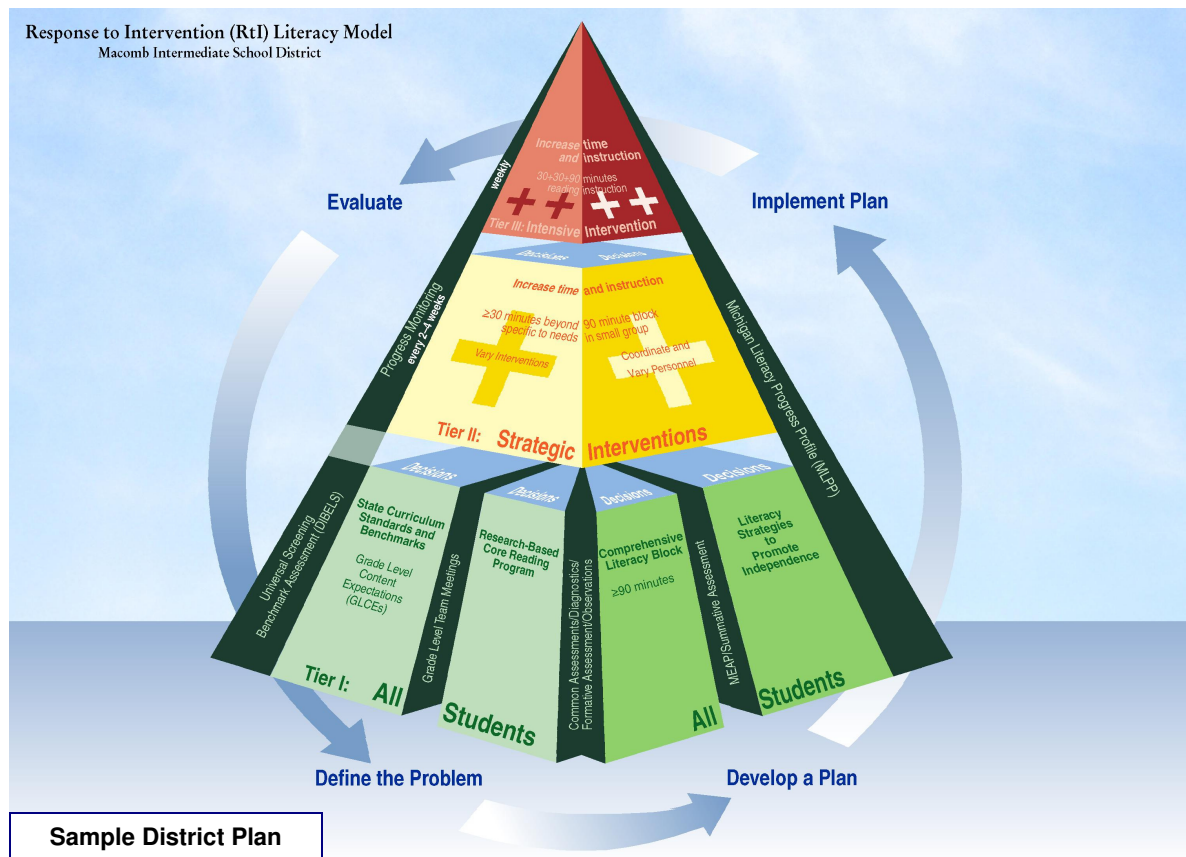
Response to Intervention (RtI) Literacy Model
Macomb Intermediate School District

Evaluate

Implement Plan

weekly

Increase time and instruction

30+30+90 minutes reading instruction

Tier III: Intensive Intervention

Decisions Decisions

Increase time and instruction

≥30 minutes beyond specific to needs

90 minute block in small group

Vary Interventions

Coordinate and Vary Personnel

Tier II: Strategic Interventions

Progress Monitoring every 2-4 weeks

Michigan Literacy Progress Profile (MLPP)

Decisions

Decisions

Decisions

Decisions

Universal Screening Benchmark Assessment (DIBELS)

State Curriculum Standards and Benchmarks

Grade Level Content Expectations (GLCEs)

Grade Level Team Meetings

Research-Based Core Reading Program

Common Assessments/Diagnostics/ Formative Assessment/Observations

Comprehensive Literacy Block

≥90 minutes

MEAP/Summative Assessment

Literacy Strategies to Promote Independence

Tier I: All Students All Students

Define the Problem

Develop a Plan

Sample District Plan